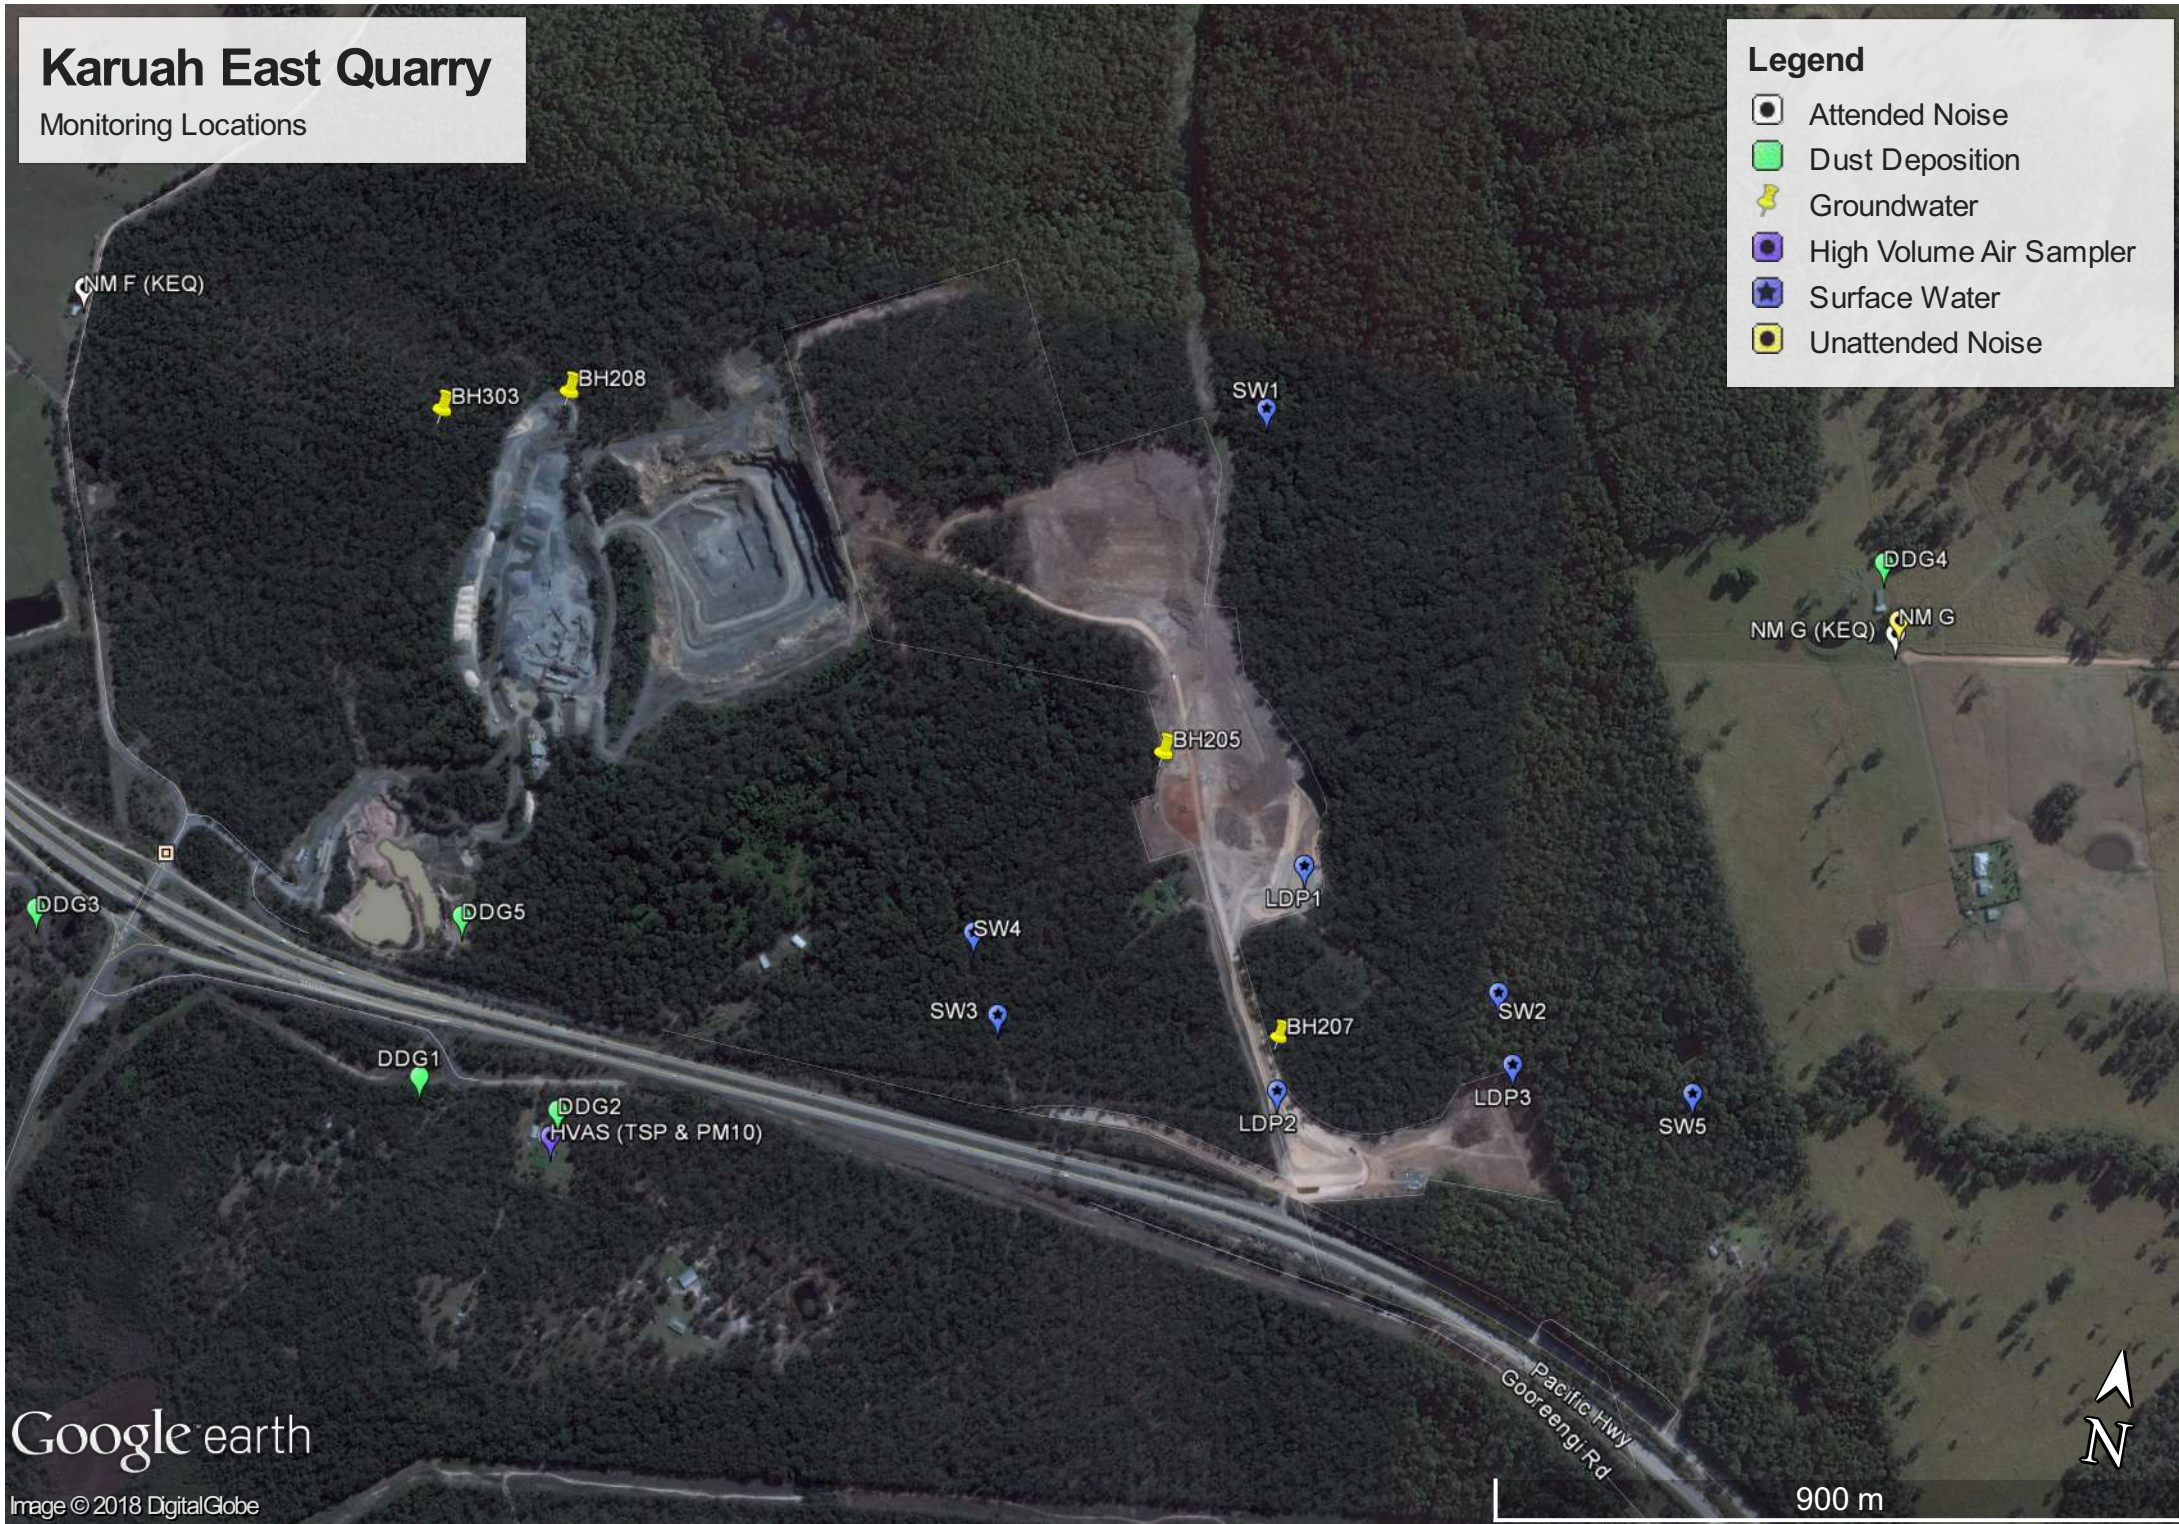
Karuah East Quarry
Monitoring Locations

Legend
Attended Noise
Dust Deposition
Groundwater
High Volume Air Sampler
Surface Water
Unattended Noise

NM F (KEQ)
BH303
BH208
SW1
DDG4
NM G (KEQ)
NM G
BH205
LDP1
DDG3
DDG5
SW4
SW3
SW2
BH207
LDP3
SW5
DDG1
DDG2
HVAS (TSP & PM10)
LDP2
Pacific Hwy
Gooreengi Rd

Google earth
Image © 2018 DigitalGlobe
900 m
N